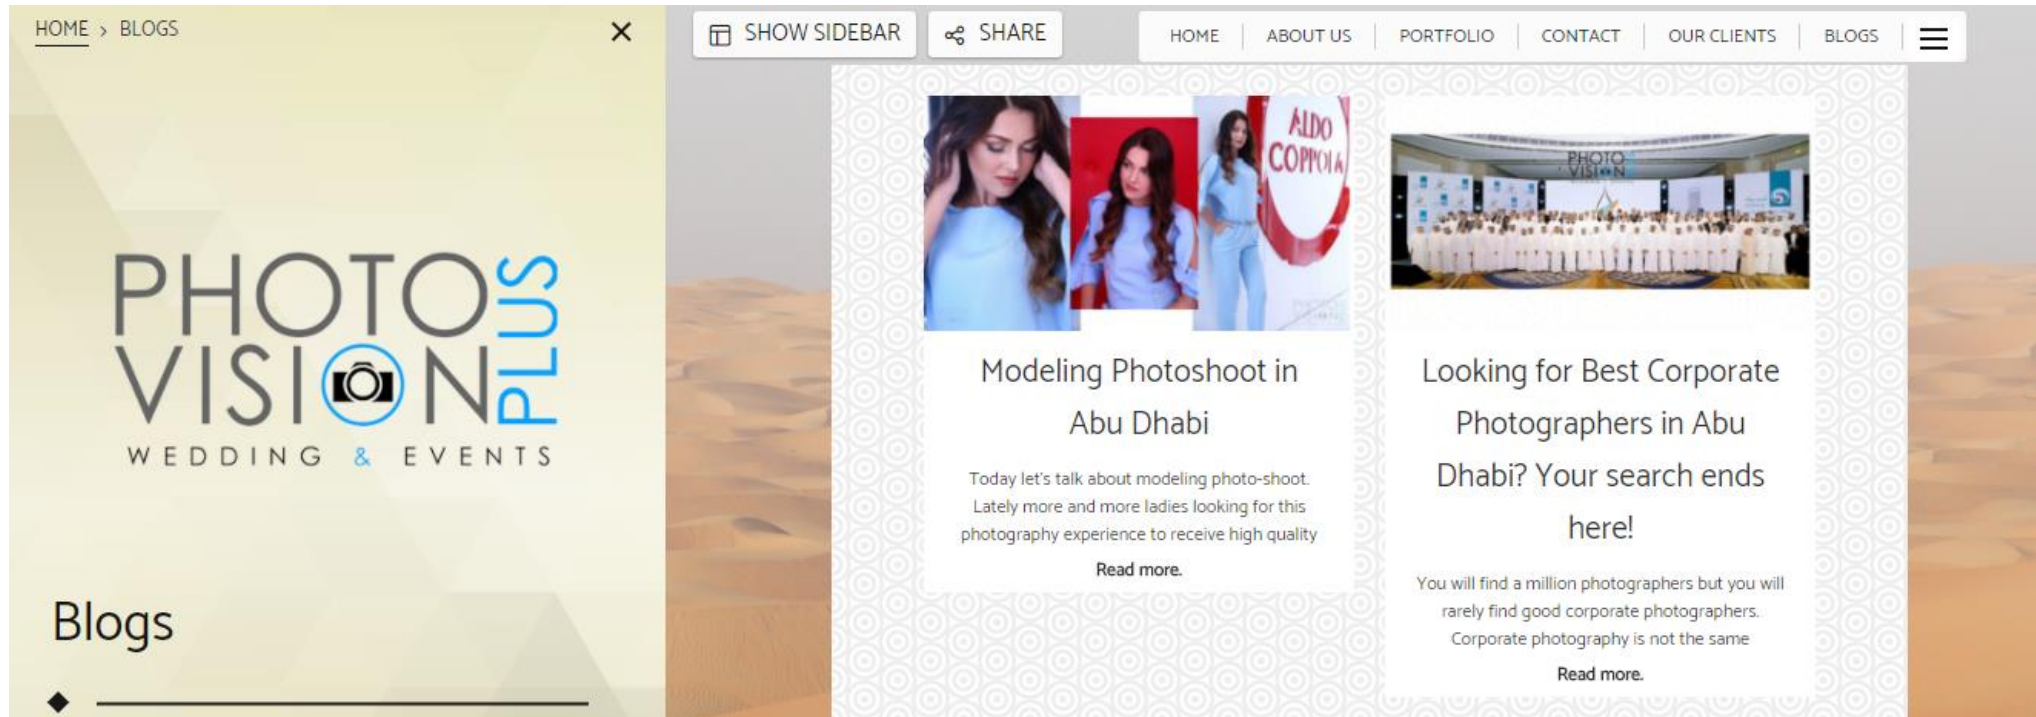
HOME > BLOGS

×

PHOTO VISION PLUS
WEDDING & EVENTS

Blogs

SHOW SIDEBAR

SHARE

HOME | ABOUT US | PORTFOLIO | CONTACT | OUR CLIENTS | BLOGS

ALDO COPPOLA

Modeling Photoshoot in Abu Dhabi

Today let's talk about modeling photo-shoot. Lately more and more ladies looking for this photography experience to receive high quality

Read more.

PHOTO VISION

Looking for Best Corporate Photographers in Abu Dhabi? Your search ends here!

You will find a million photographers but you will rarely find good corporate photographers. Corporate photography is not the same

Read more.